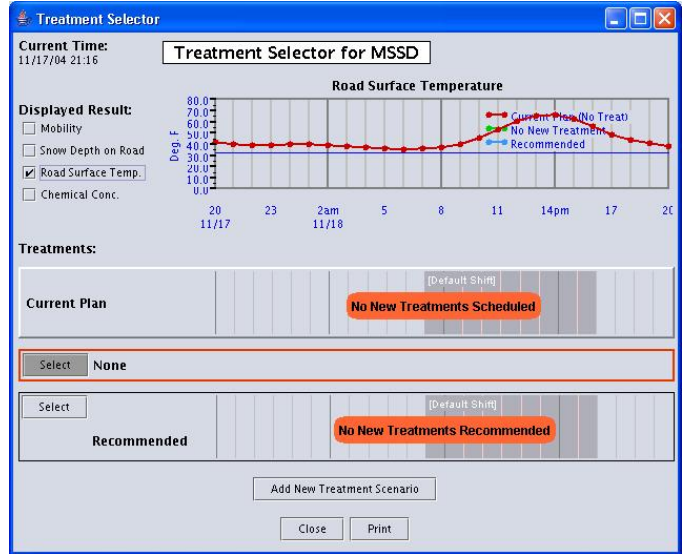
Treatment Selector

Current Time:
11/17/04 21:16

Treatment Selector for MSSD

Road Surface Temperature

Displayed Result:
Mobility
Snow Depth on Road
Road Surface Temp.
Chemical Conc.

80.0
70.0
60.0
50.0
40.0
30.0
20.0
10.0
0.0
Deg. F

Current Plan (No Treat)
No New Treatment
Recommended

20 11/17
23
2am 11/18
5
8
11
14pm
17
20

Treatments:

Current Plan
[Default Shift]
No New Treatments Scheduled

Select None

Select
Recommended
[Default Shift]
No New Treatments Recommended

Add New Treatment Scenario

Close
Print